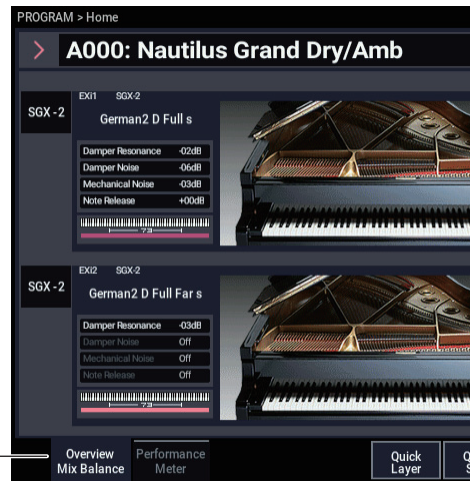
PROGRAM > Home

A000: Nautilus Grand Dry/Amb

SGX-2

EXi1 SGX-2

German2 D Full s

| Damper Resonance | -02dB |
|---|---|
| Damper Noise | -06dB |
| Mechanical Noise | -03dB |
| Note Release | +00dB |

SGX-2

EXi2 SGX-2

German2 D Full Far s

| Damper Resonance | -03dB |
|---|---|
| Damper Noise | Off |
| Mechanical Noise | Off |
| Note Release | Off |

Overview Mix Balance

Performance Meter

Quick Layer

Q S